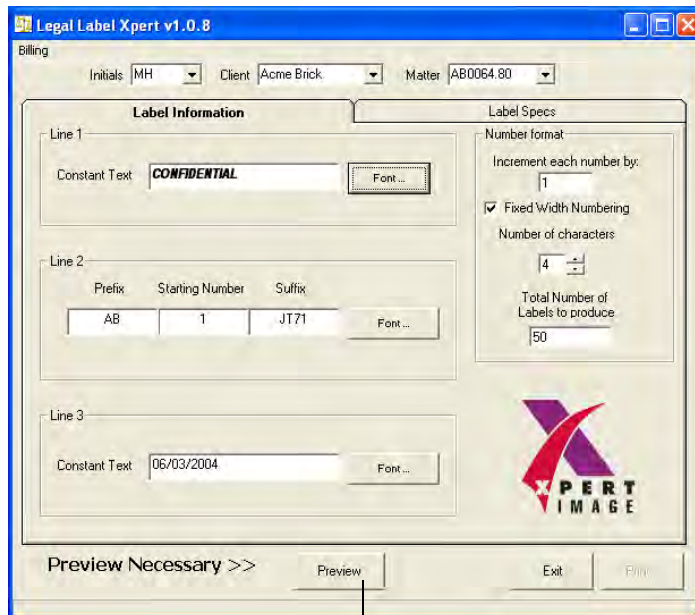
Legal Label Xpert v1.0.8

Billing

Initials MH Client Acme Brick Matter AB0064.80

Label Information

Label Specs

Line 1

Constant Text CONFIDENTIAL Font ...

Line 2

Prefix Starting Number Suffix

AB 1 JT71 Font ...

Line 3

Constant Text 06/03/2004 Font ...

Number format

Increment each number by:

1

Fixed Width Numbering

Number of characters

4

Total Number of Labels to produce

50

XPERT IMAGE

Preview Necessary >>

Preview

Exit

Print